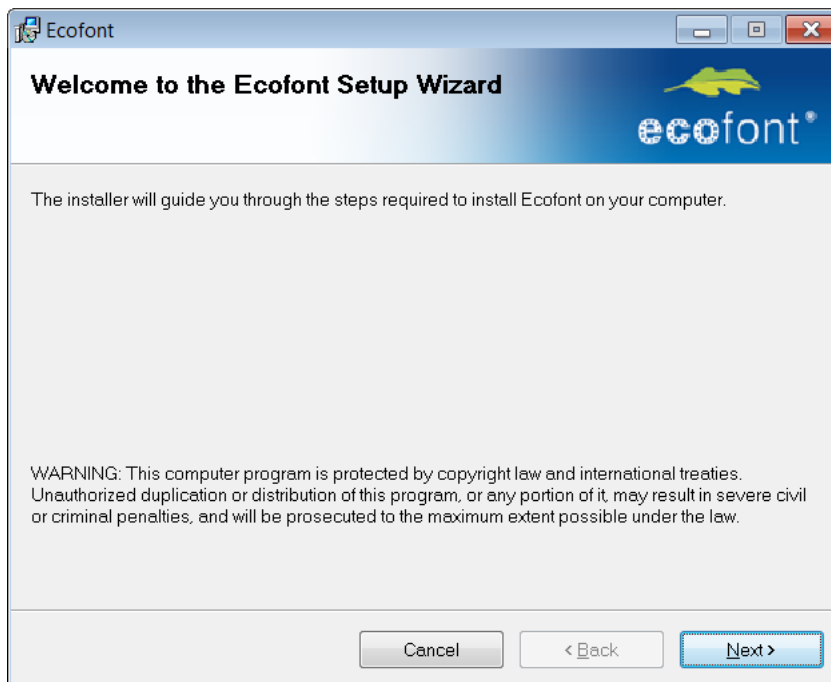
Ecofont

Welcome to the Ecofont Setup Wizard

ecofont®

The installer will guide you through the steps required to install Ecofont on your computer.

WARNING: This computer program is protected by copyright law and international treaties. Unauthorized duplication or distribution of this program, or any portion of it, may result in severe civil or criminal penalties, and will be prosecuted to the maximum extent possible under the law.

Cancel

< Back

Next >